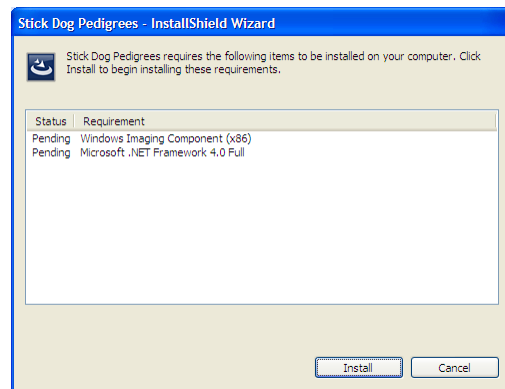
Stick Dog Pedigrees - InstallShield Wizard

Stick Dog Pedigrees requires the following items to be installed on your computer. Click Install to begin installing these requirements.

| Status | Requirement |
|---|---|
| Pending | Windows Imaging Component (x86) |
| Pending | Microsoft .NET Framework 4.0 Full |

Install
Cancel